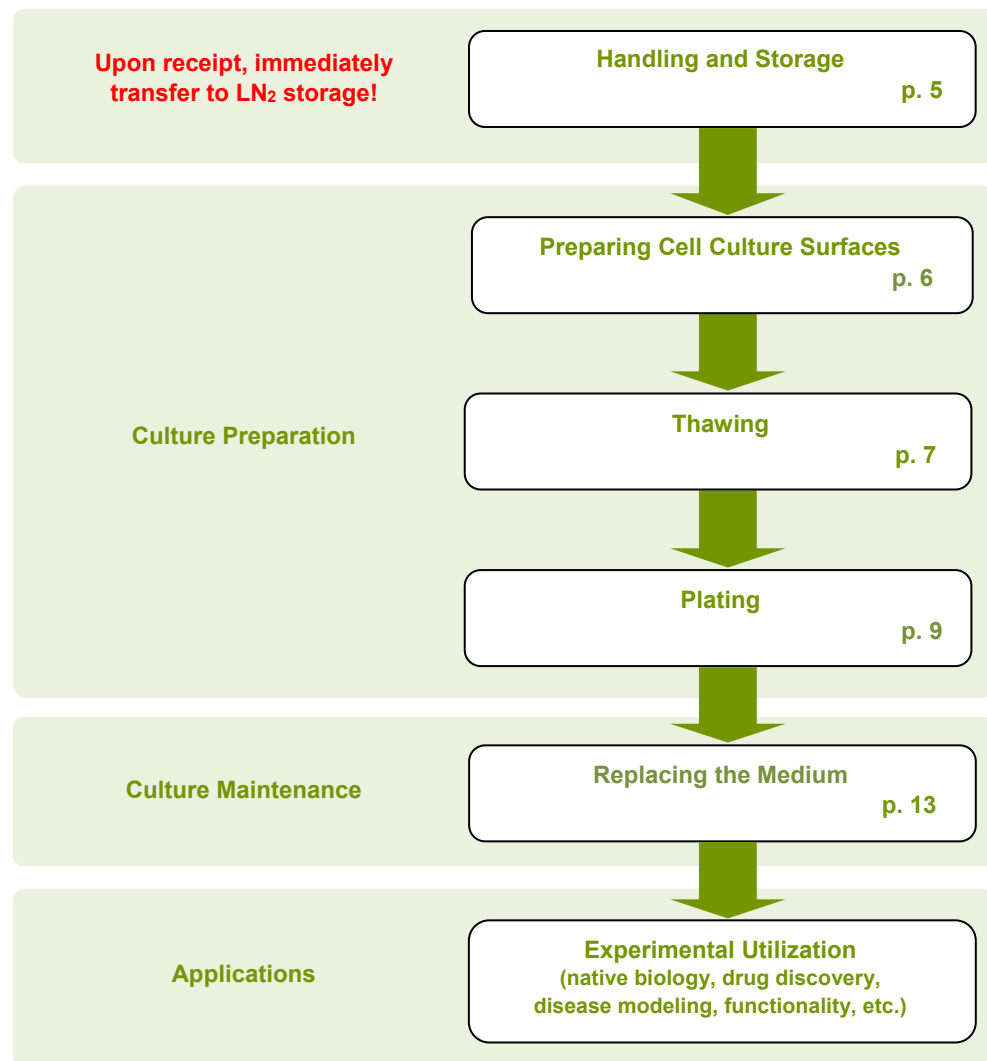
Upon receipt, immediately transfer to $LN_2$ storage!

Handling and Storage
p. 5

Culture Preparation

Preparing Cell Culture Surfaces
p. 6

Thawing
p. 7

Plating
p. 9

Culture Maintenance

Replacing the Medium
p. 13

Applications

Experimental Utilization
(native biology, drug discovery, disease modeling, functionality, etc.)